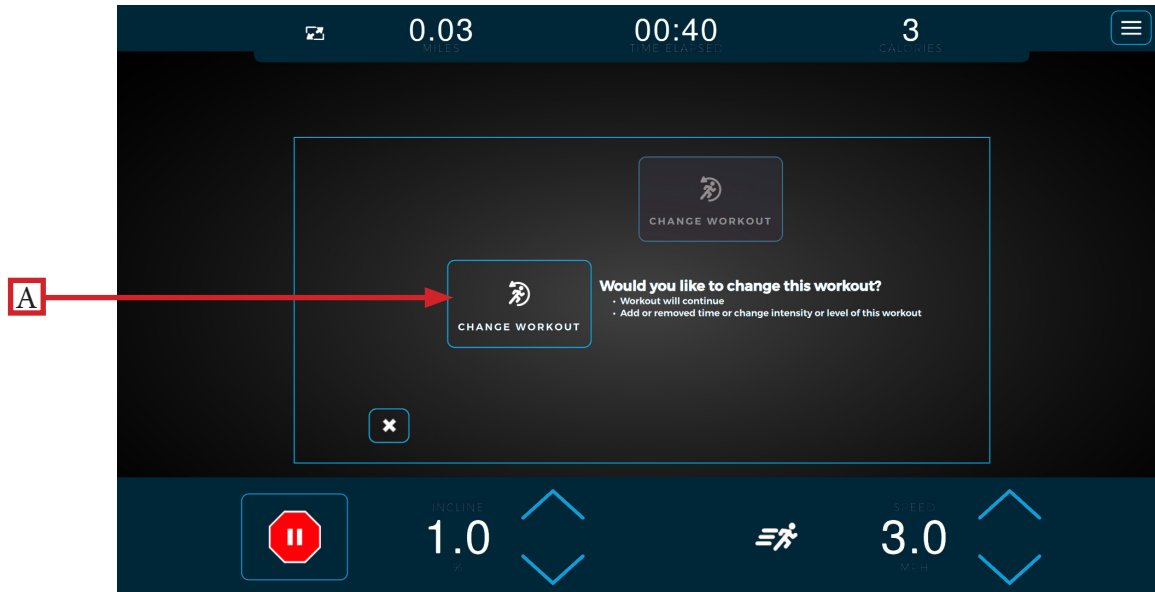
0.03
MILES

00:40
TIME ELAPSED

3
CALORIES

CHANGE WORKOUT

A

CHANGE WORKOUT

Would you like to change this workout?
• Workout will continue
• Add or removed time or change intensity or level of this workout

INCLINE
1.0
%

SPEED
3.0
MPH